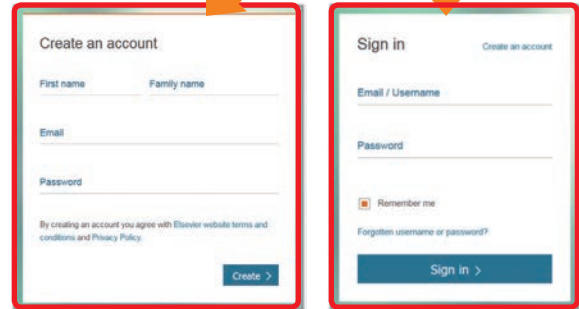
Create an account

First name

Family name

Email

Password

By creating an account you agree with Elsevier website terms and conditions and Privacy Policy.

Create >

Sign in

Create an account

Email / Username

Password

Remember me

Forgotten username or password?

Sign in >